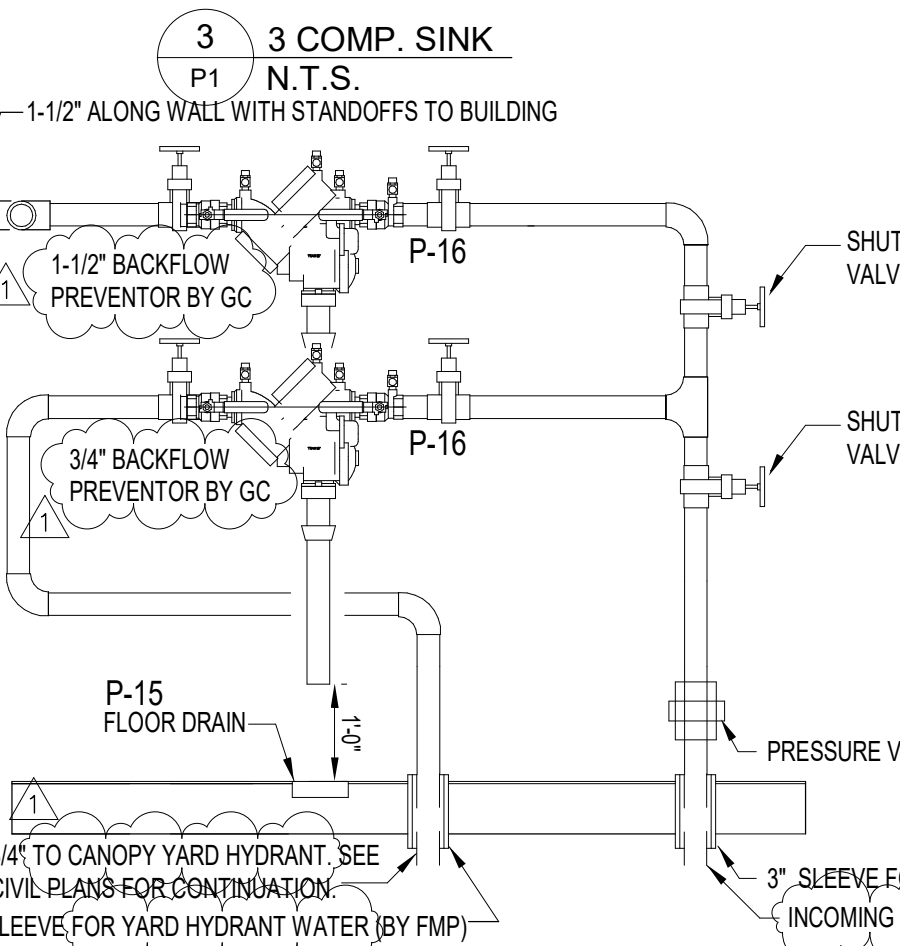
3
P1
3 COMP. SINK
N.T.S.

1-1/2" ALONG WALL WITH STANDOFFS TO BUILDING

1
1-1/2" BACKFLOW PREVENTOR BY GC

P-16

SHUT
VALV

1
3/4" BACKFLOW PREVENTOR BY GC

P-16

SHUT
VALV

P-15
FLOOR DRAIN

1'-0"

PRESSURE V

1
/4" TO CANOPY YARD HYDRANT. SEE CIVIL PLANS FOR CONTINUATION.
LEEVE FOR YARD HYDRANT WATER (BY FMP)

3" SLEEVE FO
INCOMING